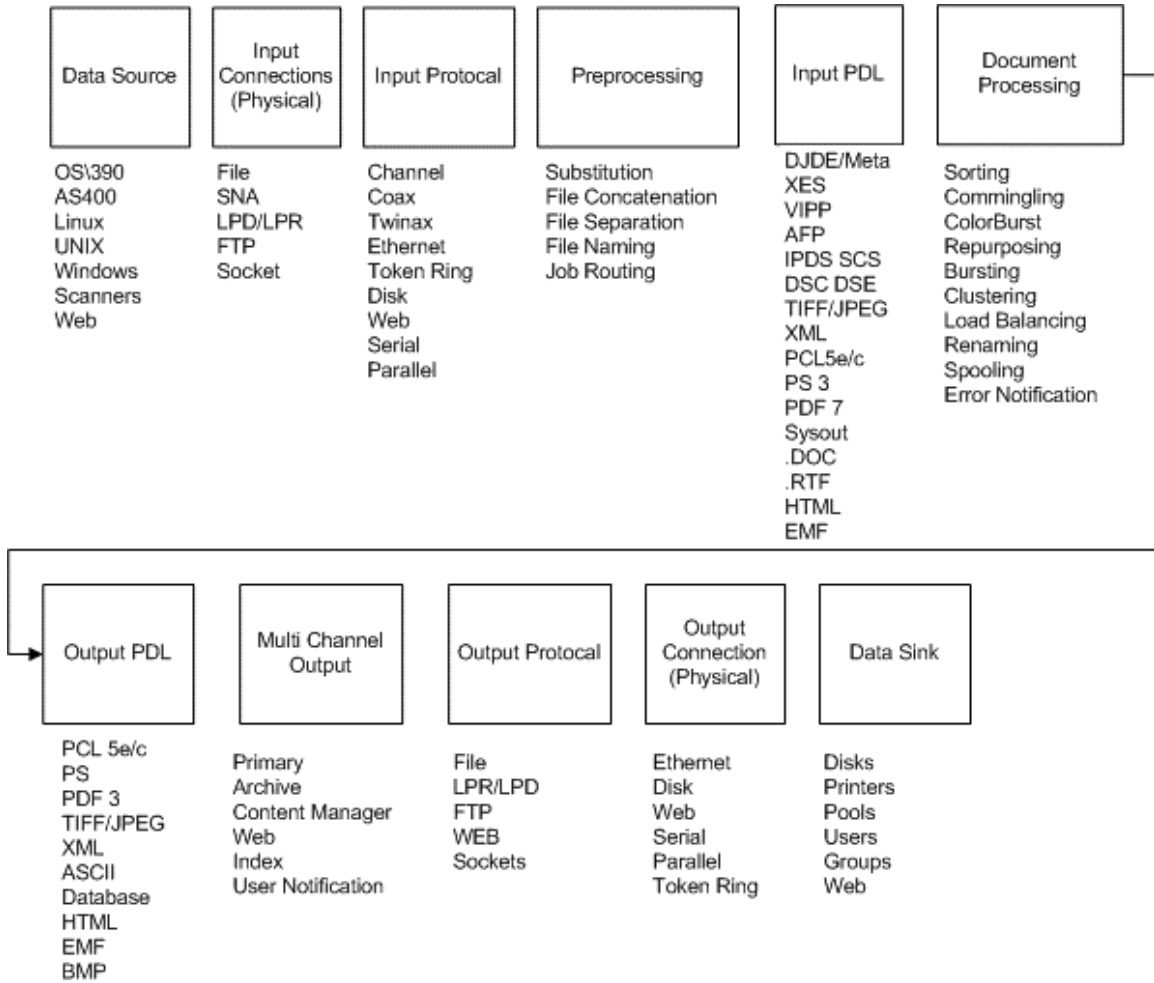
Data Source

OS\390
AS400
Linux
UNIX
Windows
Scanners
Web

Input Connections (Physical)

File
SNA
LPD/LPR
FTP
Socket

Input Protocal

Channel
Coax
Twinax
Ethernet
Token Ring
Disk
Web
Serial
Parallel

Preprocessing

Substitution
File Concatenation
File Separation
File Naming
Job Routing

Input PDL

DJDE/Meta
XES
VIPP
AFP
IPDS SCS
DSC DSE
TIFF/JPEG
XML
PCL5e/c
PS 3
PDF 7
Sysout
.DOC
.RTF
HTML
EMF

Document Processing

Sorting
Commingling
ColorBurst
Repurposing
Bursting
Clustering
Load Balancing
Renaming
Spooling
Error Notification

Output PDL

PCL 5e/c
PS
PDF 3
TIFF/JPEG
XML
ASCII
Database
HTML
EMF
BMP

Multi Channel Output

Primary
Archive
Content Manager
Web
Index
User Notification

Output Protocal

File
LPR/LPD
FTP
WEB
Sockets

Output Connection (Physical)

Ethernet
Disk
Web
Serial
Parallel
Token Ring

Data Sink

Disks
Printers
Pools
Users
Groups
Web